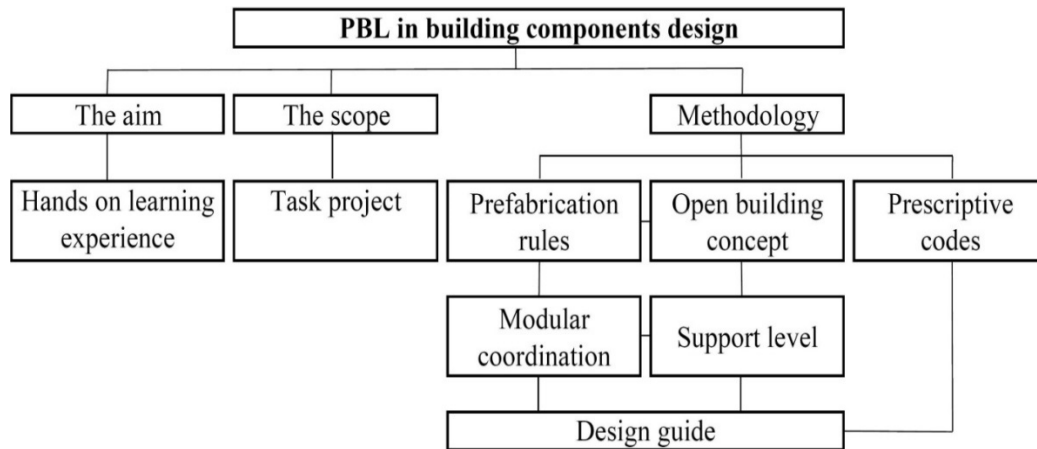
PBL in building components design

The aim

The scope

Methodology

Hands on learning experience

Task project

Prefabrication rules

Open building concept

Prescriptive codes

Modular coordination

Support level

Design guide